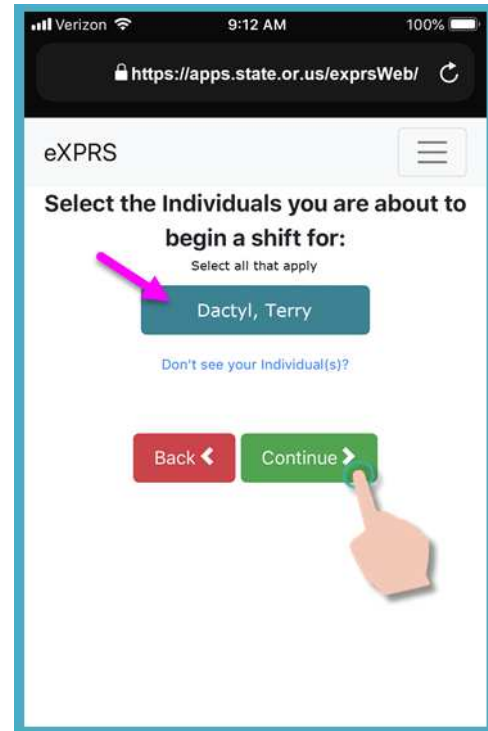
Verizon 9:12 AM 100%

https://apps.state.or.us/exprsWeb/

eXPRS

Select the Individuals you are about to begin a shift for:

Select all that apply

Dactyl, Terry

Don't see your Individual(s)?

Back

Continue